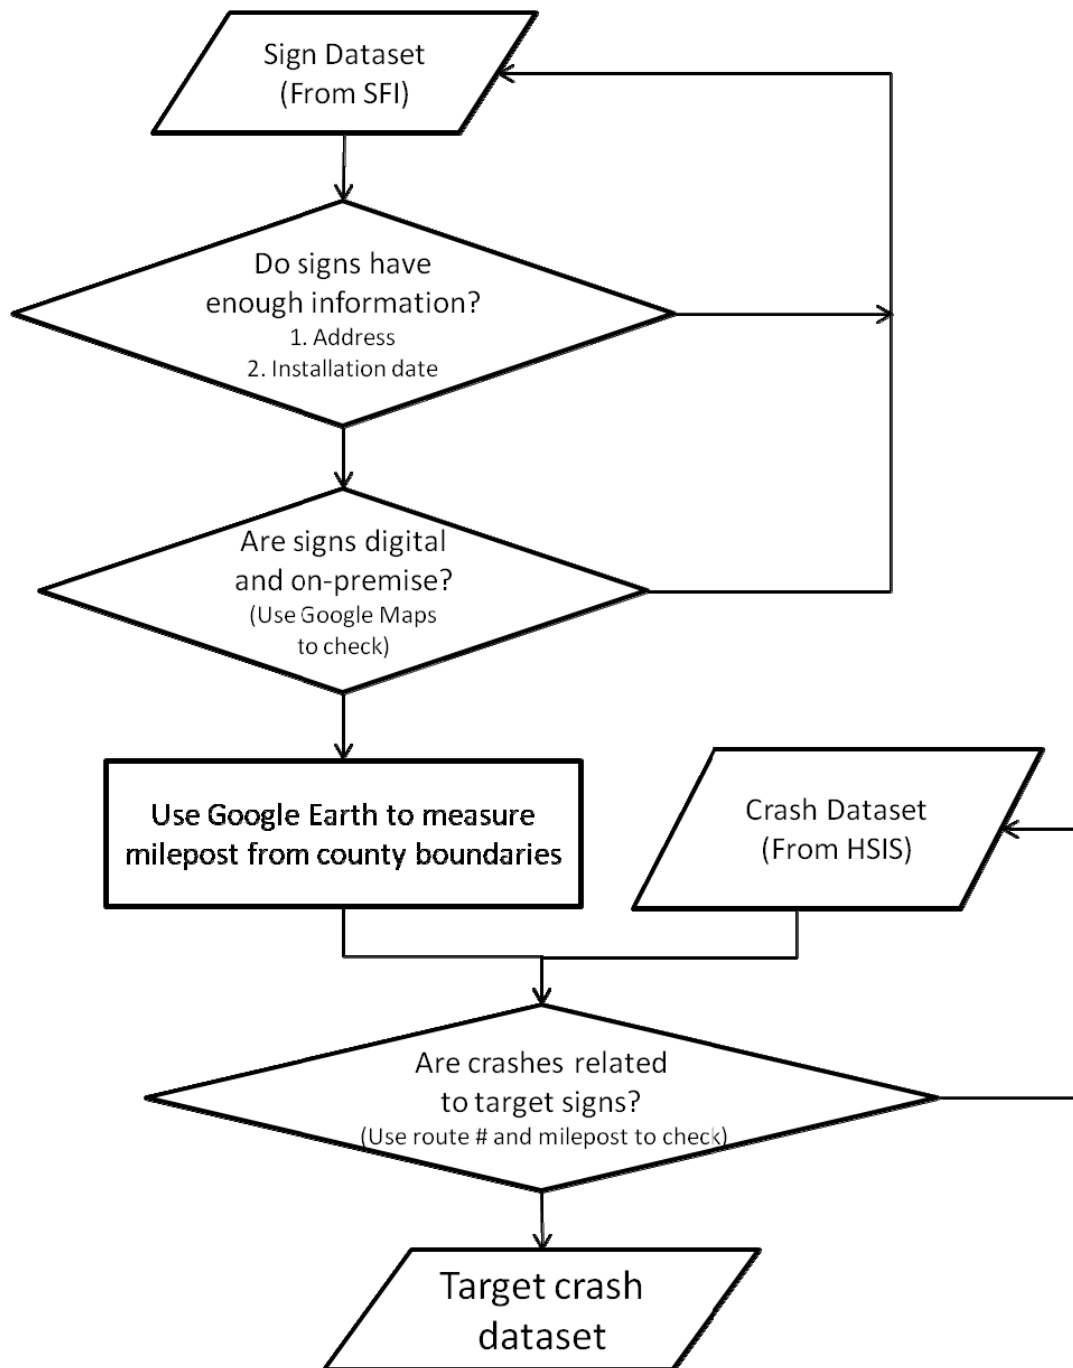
Sign Dataset
(From SFI)

Do signs have enough information?
1. Address
2. Installation date

Are signs digital and on-premise?
(Use Google Maps to check)

Use Google Earth to measure milepost from county boundaries

Crash Dataset
(From HSIS)

Are crashes related to target signs?
(Use route # and milepost to check)

Target crash dataset